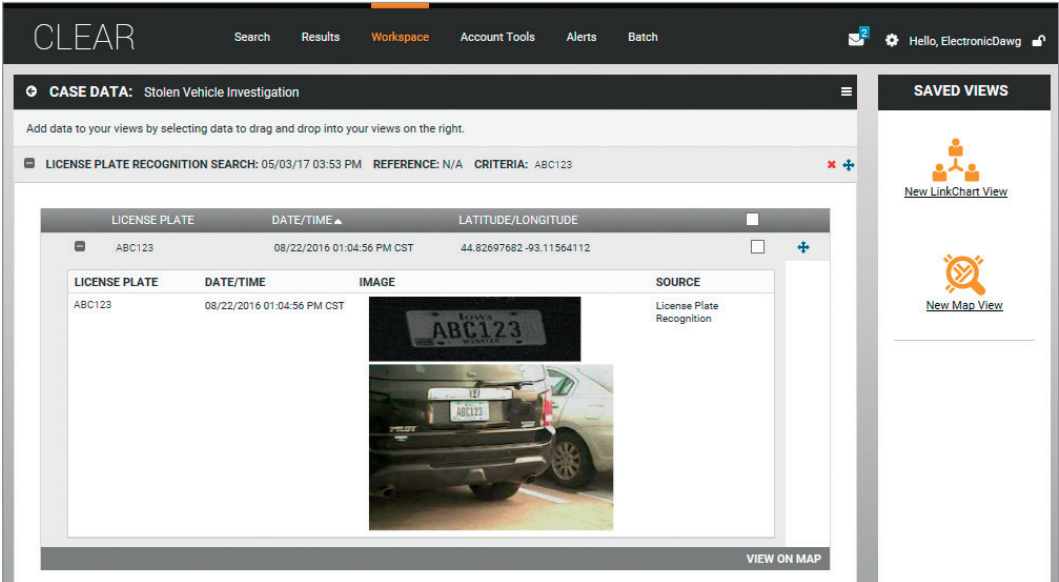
CLEAR

Search Results Workspace Account Tools Alerts Batch

2

Hello, ElectronicDawg

CASE DATA: Stolen Vehicle Investigation

SAVED VIEWS

Add data to your views by selecting data to drag and drop into your views on the right.

LICENSE PLATE RECOGNITION SEARCH: 05/03/17 03:53 PM REFERENCE: N/A CRITERIA: ABC123

New LinkChart View

| LICENSE PLATE | DATE/TIME | LATITUDE/LONGITUDE |
|---|---|---|
| ABC123 | 08/22/2016 01:04:56 PM CST | 44.82697682 -93.11564112 |

New Map View

| LICENSE PLATE | DATE/TIME | IMAGE | SOURCE |
|---|---|---|---|
| ABC123 | 08/22/2016 01:04:56 PM CST | | License Plate Recognition |

IOWA
ABC123
WEBSTER

ABC123

PILOT

VIEW ON MAP